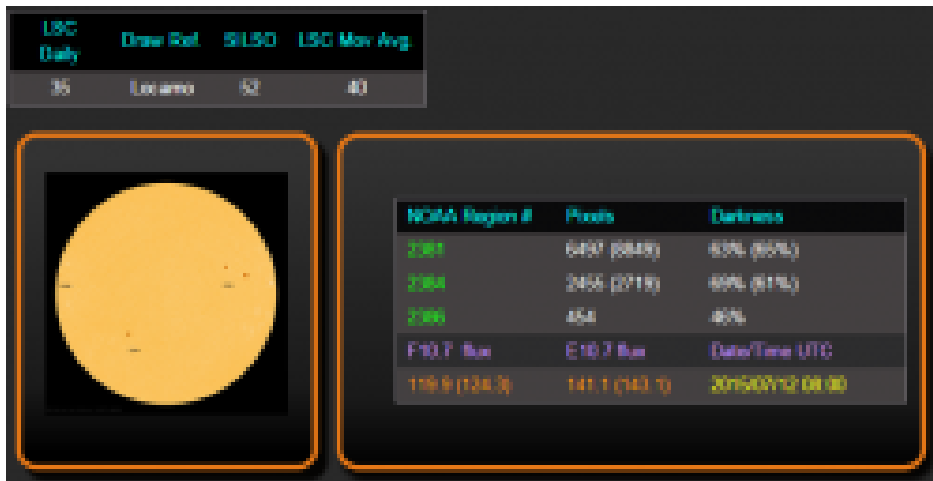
| USC Daily | Draw Ref. | SILSO | USC Mov Avg. |
|---|---|---|---|
| 35 | Locarno | 52 | 40 |

| NOAA Region # | Pixels | Darkness |
|---|---|---|
| 2381 | 6497 (6849) | 63% (65%) |
| 2384 | 2456 (2719) | 69% (61%) |
| 2386 | 454 | 46% |
| F10.7 flux | E10.7 flux | Date/Time UTC |
| 116.9 (124.3) | 141.1 (143.1) | 2015/07/12 08:00 |